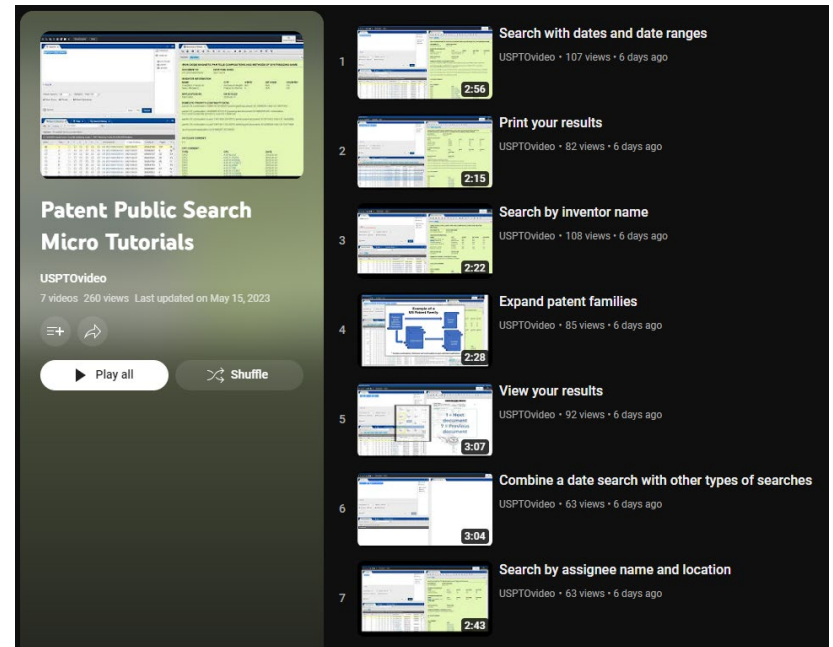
Patent Public Search Micro Tutorials

USPTOvideo

7 videos 260 views Last updated on May 15, 2023

Play all

Shuffle

1
2:56
Search with dates and date ranges
USPTOvideo • 107 views • 6 days ago

2
2:15
Print your results
USPTOvideo • 82 views • 6 days ago

3
2:22
Search by inventor name
USPTOvideo • 108 views • 6 days ago

4
2:28
Expand patent families
USPTOvideo • 85 views • 6 days ago

5
3:07
View your results
USPTOvideo • 92 views • 6 days ago

6
3:04
Combine a date search with other types of searches
USPTOvideo • 63 views • 6 days ago

7
2:43
Search by assignee name and location
USPTOvideo • 63 views • 6 days ago